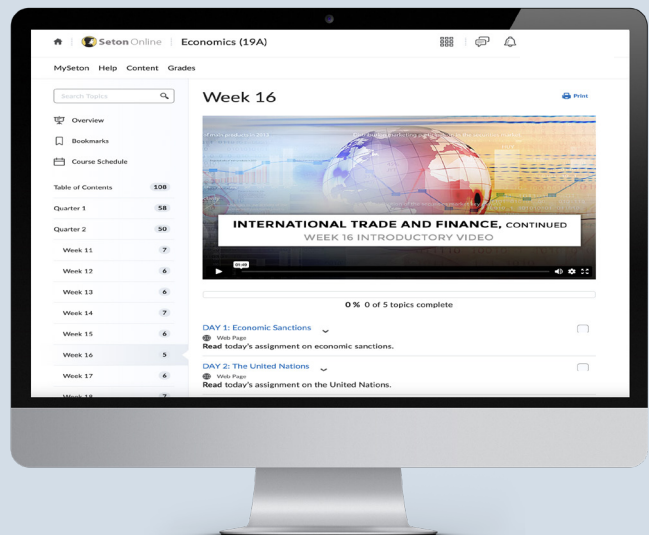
Seton Online | Economics (19A)

MySeton Help Content Grades

Search Topics

Overview

Bookmarks

Course Schedule

| Table of Contents | 108 |
|---|---|
| Quarter 1 | 58 |
| Quarter 2 | 50 |
| Week 11 | 7 |
| Week 12 | 6 |
| Week 13 | 6 |
| Week 14 | 7 |
| Week 15 | 6 |
| Week 16 | 5 |
| Week 17 | 6 |
| Week 18 | 7 |

Week 16

Print

INTERNATIONAL TRADE AND FINANCE, CONTINUED
WEEK 16 INTRODUCTORY VIDEO

00:48

0 % 0 of 5 topics complete

DAY 1: Economic Sanctions
Web Page
Read today's assignment on economic sanctions.

DAY 2: The United Nations
Web Page
Read today's assignment on the United Nations.